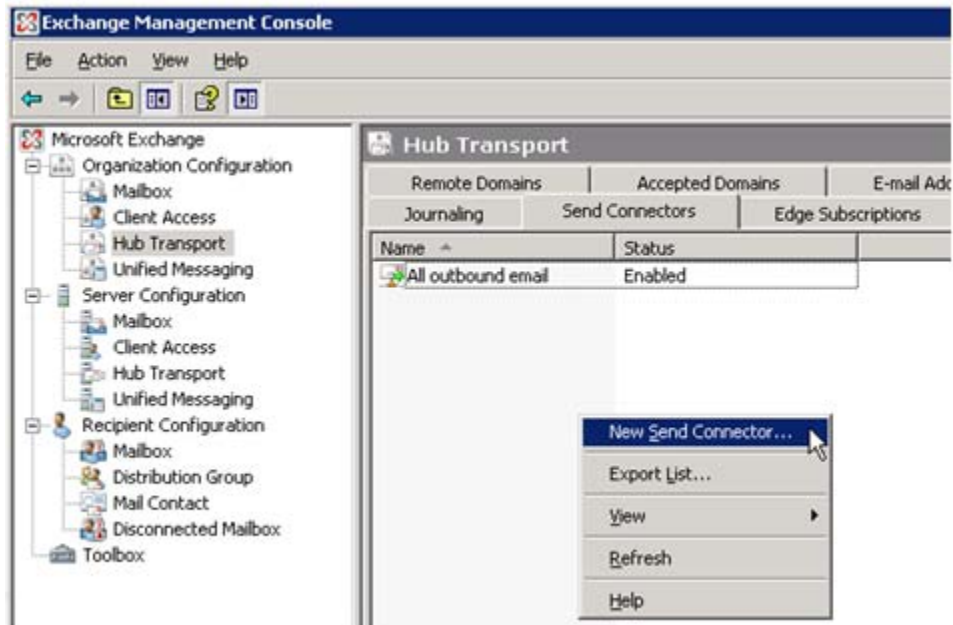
Exchange Management Console

File Action View Help

Microsoft Exchange
Organization Configuration
Mailbox
Client Access
Hub Transport
Unified Messaging
Server Configuration
Mailbox
Client Access
Hub Transport
Unified Messaging
Recipient Configuration
Mailbox
Distribution Group
Mail Contact
Disconnected Mailbox
Toolbox

Hub Transport

Remote Domains | Accepted Domains | E-mail Add
Journaling | Send Connectors | Edge Subscriptions

| Name | Status |
|---|---|
| All outbound email | Enabled |

New Send Connector...
Export List...
View
Refresh
Help